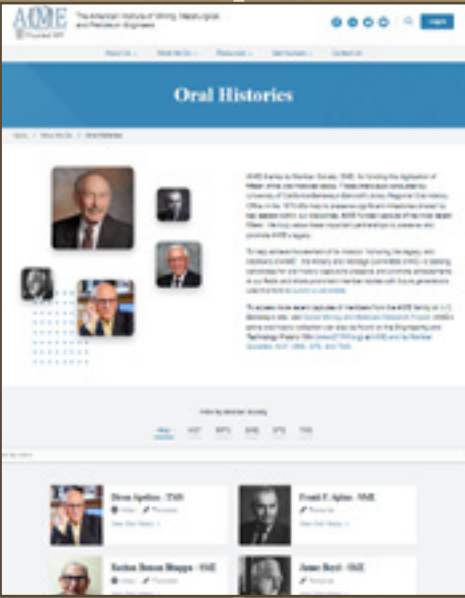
AIME Founded 1871
The American Institute of Mining, Metallurgical, and Petroleum Engineers

Log in

About Us · What We Do · Resources · Get Involved · Contact Us

Oral Histories

Home / What We Do / Oral Histories

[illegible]

Filter by Member Society

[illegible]

Dieon Apelian · TMS
View Oral History

Frank E. Aplan · SME
View Oral History

Seelan Beena Bhappu · SME
View Oral History

James Boyd · SME